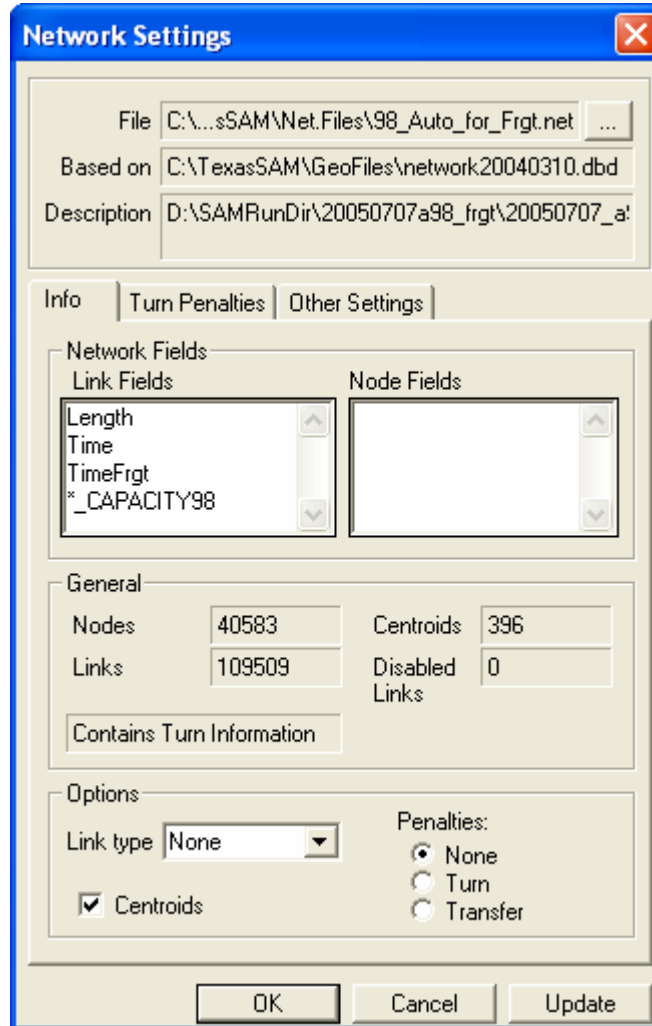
Network Settings

File C:\...sSAM\Net.Files\98_Auto_for_Frgt.net ...
Based on C:\TexasSAM\GeoFiles\network20040310.dbd
Description D:\SAMRunDir\20050707a98_frgt\20050707_a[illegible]

Info | Turn Penalties | Other Settings

Network Fields
Link Fields
Length
Time
TimeFrgt
*_CAPACITY98

Node Fields

General
Nodes 40583
Centroids 396
Links 109509
Disabled Links 0
Contains Turn Information

Options
Link type None
Centroids
Penalties:
None
Turn
Transfer

OK Cancel Update